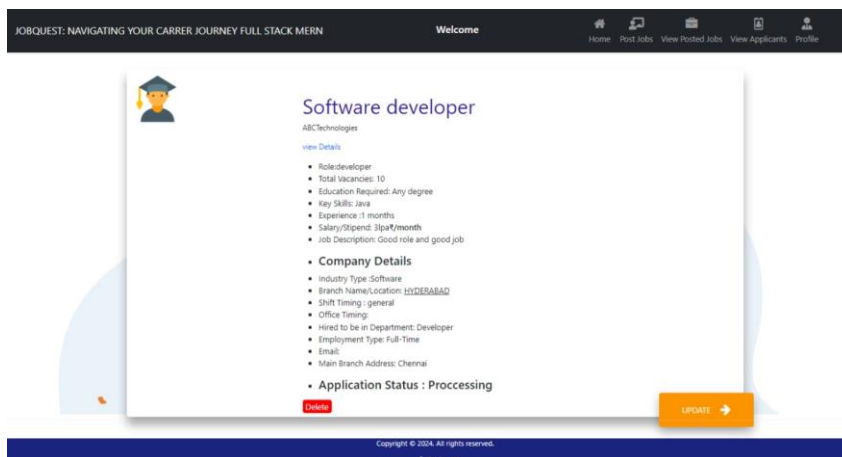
JOBQUEST: NAVIGATING YOUR CARRER JOURNEY FULL STACK MERN

Welcome

Home Post Jobs View Posted Jobs View Applicants Profile

Software developer

ABCTechnologies

view Details

- Role:developer
- Total Vacancies: 10
- Education Required: Any degree
- Key Skills: Java
- Experience :1 months
- Salary/Stipend: 3lpa₹/month
- Job Description: Good role and good job

- Company Details

- Industry Type :Software
- Branch Name/Location: HYDERABAD
- Shift Timing : general
- Office Timing:
- Hired to be in Department: Developer
- Employment Type: Full-Time
- Email:
- Main Branch Address: Chennai

- Application Status : Proccessing

Delete

UPDATE

Copyright © 2024. All rights reserved.